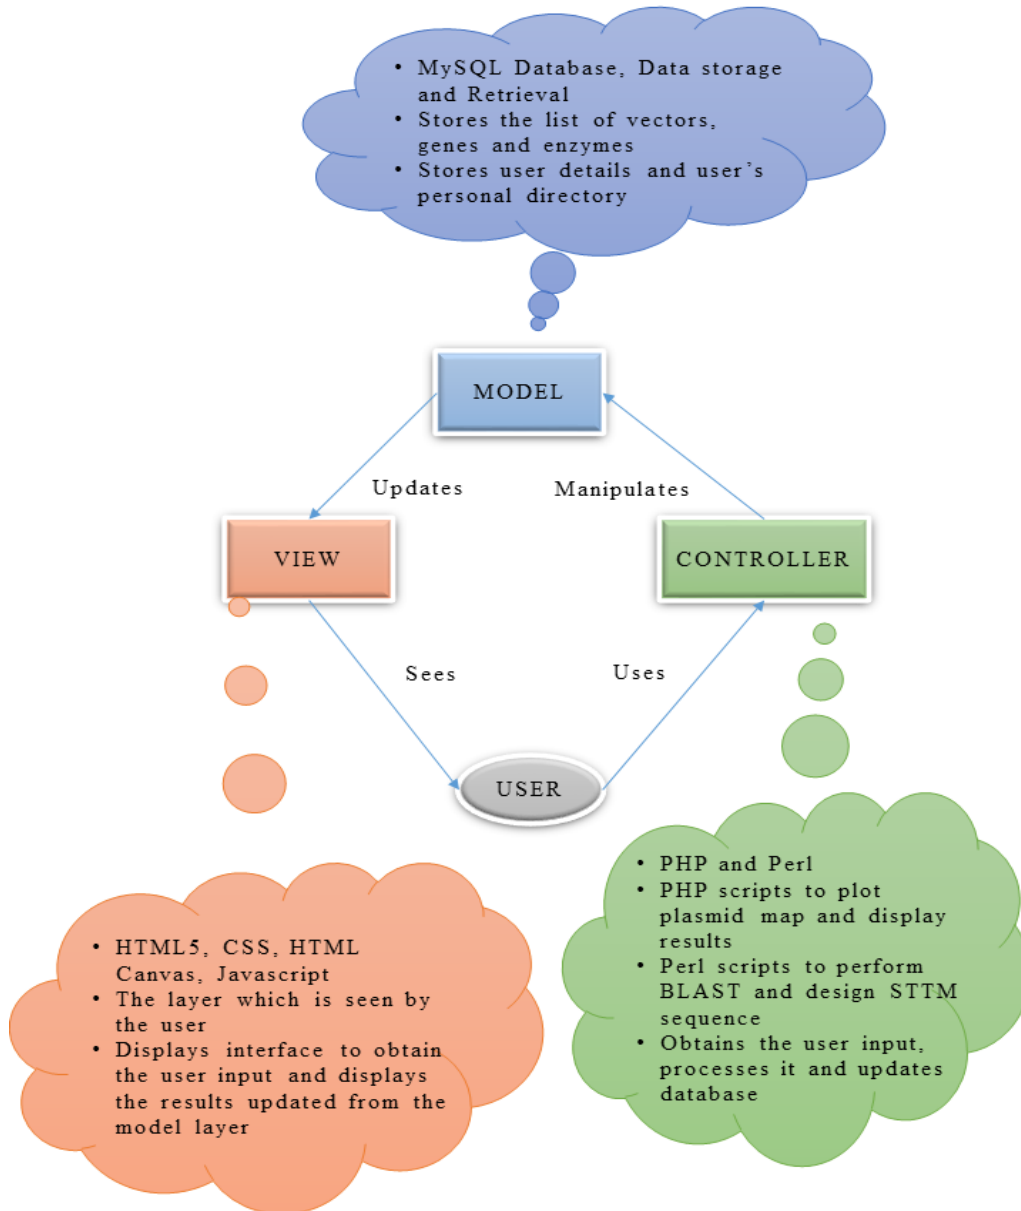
• MySQL Database, Data storage and Retrieval
• Stores the list of vectors, genes and enzymes
• Stores user details and user's personal directory

MODEL

Updates

Manipulates

VIEW

CONTROLLER

Sees

Uses

USER

• HTML5, CSS, HTML Canvas, Javascript
• The layer which is seen by the user
• Displays interface to obtain the user input and displays the results updated from the model layer

• PHP and Perl
• PHP scripts to plot plasmid map and display results
• Perl scripts to perform BLAST and design STTM sequence
• Obtains the user input, processes it and updates database